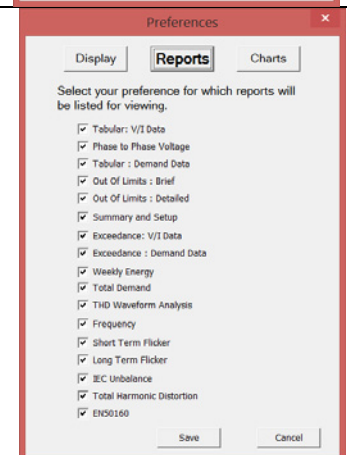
Preferences

Display

Reports

Charts

Select your preference for which reports will be listed for viewing.

Tabular: V/I Data
Phase to Phase Voltage
Tabular : Demand Data
Out Of Limits : Brief
Out Of Limits : Detailed
Summary and Setup
Exceedance: V/I Data
Exceedance : Demand Data
Weekly Energy
Total Demand
THD Waveform Analysis
Frequency
Short Term Flicker
Long Term Flicker
IEC Unbalance
Total Harmonic Distortion
EN50160

Save

Cancel